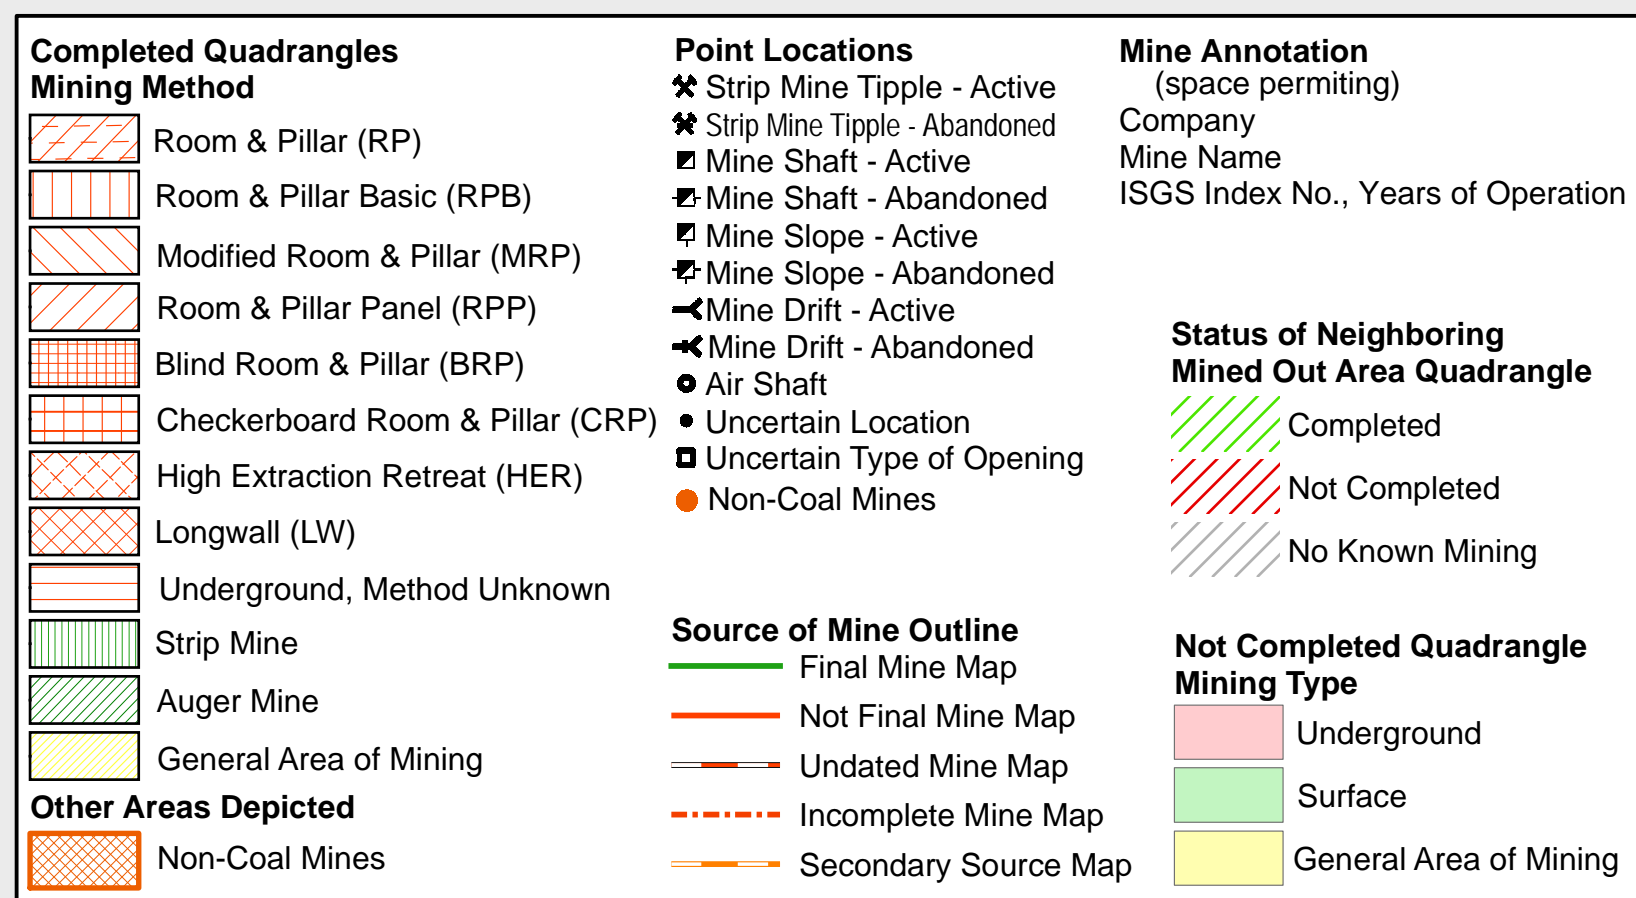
Completed Quadrangles
Mining Method

Room & Pillar (RP)
Room & Pillar Basic (RPB)
Modified Room & Pillar (MRP)
Room & Pillar Panel (RPP)
Blind Room & Pillar (BRP)
Checkerboard Room & Pillar (CRP)
High Extraction Retreat (HER)
Longwall (LW)
Underground, Method Unknown
Strip Mine
Auger Mine
General Area of Mining

Other Areas Depicted

Non-Coal Mines

Point Locations

Strip Mine Tipple - Active
Strip Mine Tipple - Abandoned
Mine Shaft - Active
Mine Shaft - Abandoned
Mine Slope - Active
Mine Slope - Abandoned
Mine Drift - Active
Mine Drift - Abandoned
Air Shaft
Uncertain Location
Uncertain Type of Opening
Non-Coal Mines

Source of Mine Outline

Final Mine Map
Not Final Mine Map
Undated Mine Map
Incomplete Mine Map
Secondary Source Map

Mine Annotation
(space permiting)
Company
Mine Name
ISGS Index No., Years of Operation

Status of Neighboring
Mined Out Area Quadrangle

Completed
Not Completed
No Known Mining

Not Completed Quadrangle
Mining Type

Underground
Surface
General Area of Mining